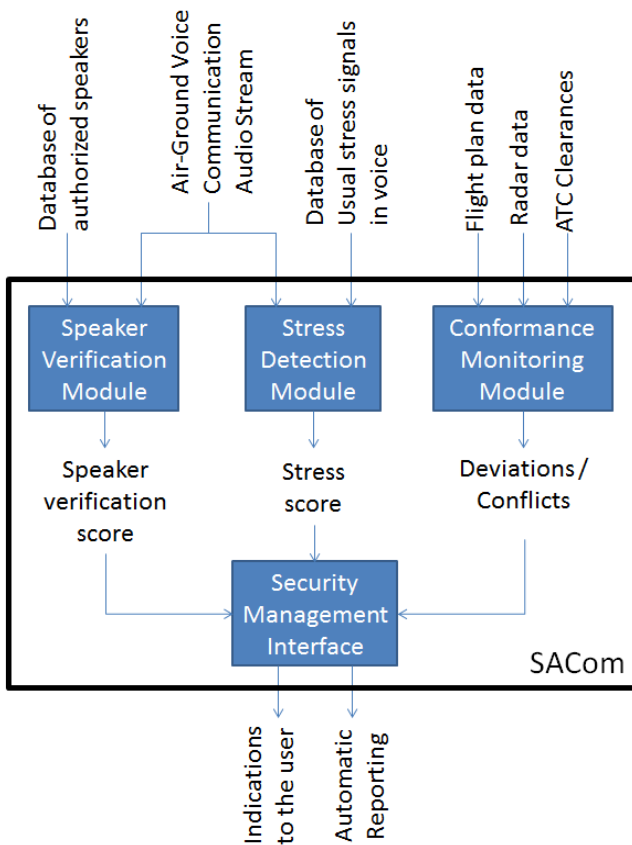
Database of authorized speakers

Air-Ground Voice Communication Audio Stream

Database of Usual stress signals in voice

Flight plan data

Radar data

ATC Clearances

Speaker Verification Module

Stress Detection Module

Conformance Monitoring Module

Speaker verification score

Stress score

Deviations / Conflicts

Security Management Interface

SACom

Indications to the user

Automatic Reporting